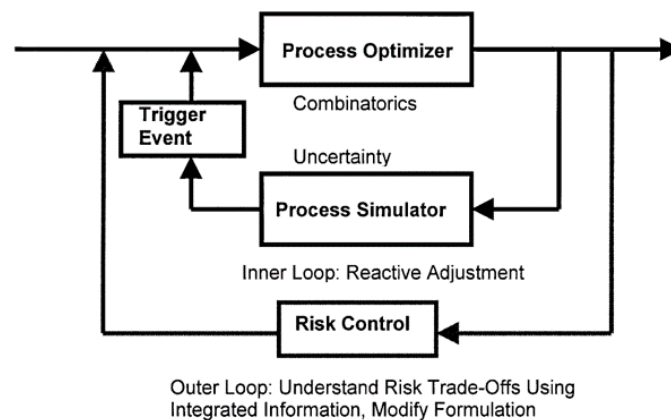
Process Optimizer

Combinatorics

Trigger Event

Uncertainty

Process Simulator

Inner Loop: Reactive Adjustment

Risk Control

Outer Loop: Understand Risk Trade-Offs Using Integrated Information, Modify Formulation